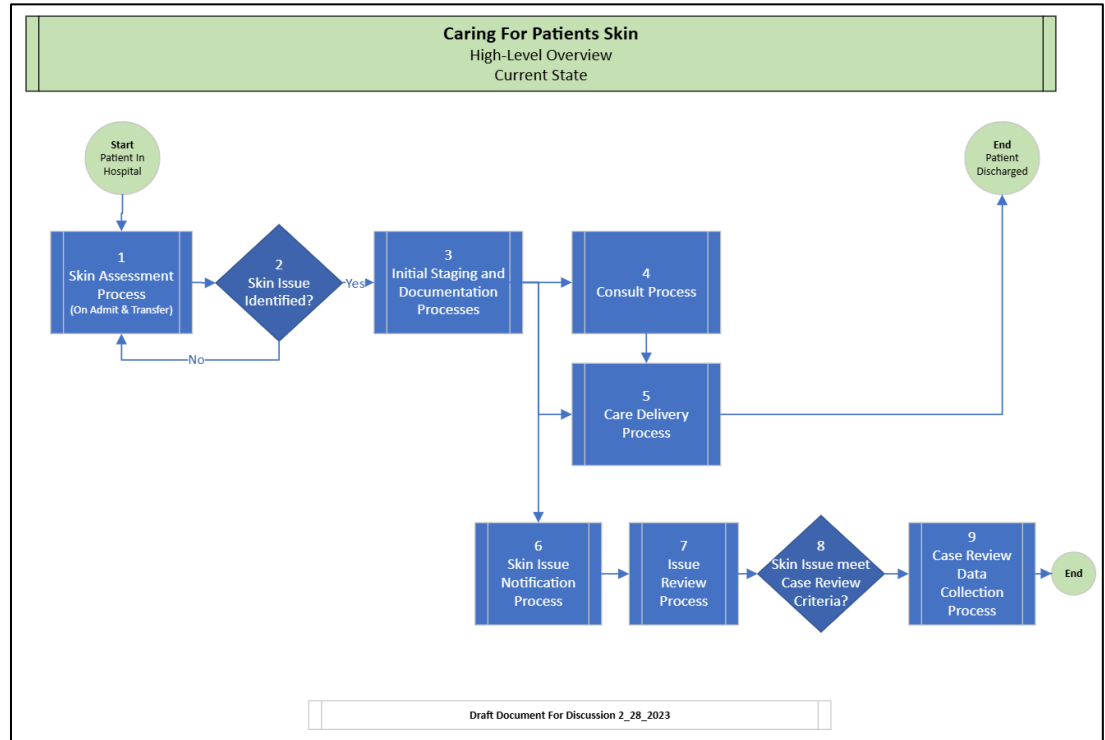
Caring For Patients Skin
High-Level Overview
Current State

Start
Patient In Hospital

1
Skin Assessment Process
(On Admit & Transfer)

2
Skin Issue Identified?

No

Yes

3
Initial Staging and Documentation Processes

4
Consult Process

5
Care Delivery Process

End
Patient Discharged

6
Skin Issue Notification Process

7
Issue Review Process

8
Skin Issue meet Case Review Criteria?

9
Case Review Data Collection Process

End

Draft Document For Discussion 2_28_2023